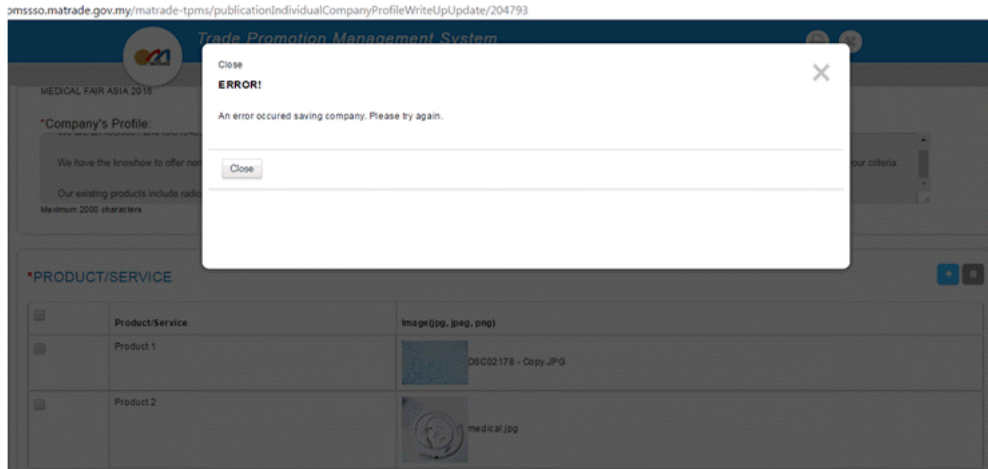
omssso.matrade.gov.my/matrade-tpms/publicationIndividualCompanyProfileWriteUpUpdate/204793

Trade Promotion Management System

MEDICAL FAIR ASIA 2016

*Company's Profile:

We have the knowhow to offer non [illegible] our criteria.

Our existing products include radio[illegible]

Maximum 2000 characters

Close

ERROR!

An error occured saving company. Please try again.

Close

*PRODUCT/SERVICE

| | Product/Service | Image(jpg, jpeg, png) |
|---|---|---|
| | Product 1 | DSC02178 - Copy.JPG |
| | Product 2 | medical.jpg |